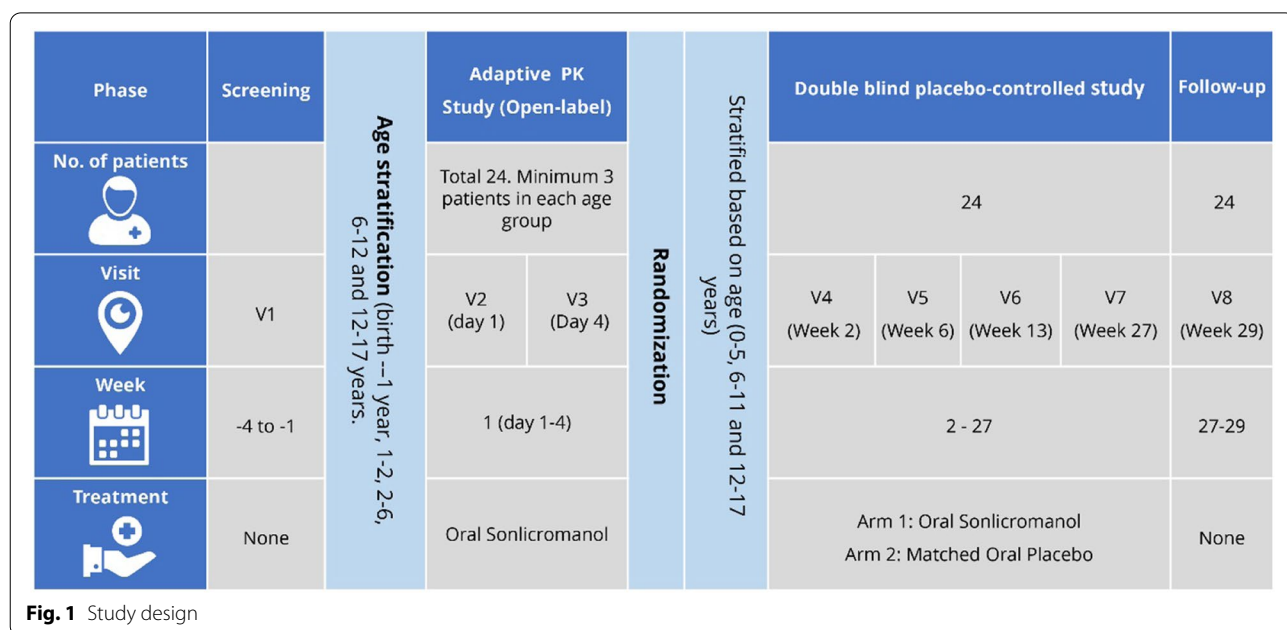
| Phase | Screening | Age stratification (birth –1 year, 1-2, 2-6, 6-12 and 12-17 years. | Adaptive PK Study (Open-label) | | Randomization | Stratified based on age (0-5, 6-11 and 12-17 years) | Double blind placebo-controlled study | | | | Follow-up |
|---|---|---|---|---|---|---|---|---|---|---|---|
| No. of patients | | | Total 24. Minimum 3 patients in each age group | | | | 24 | | | | 24 |
| Visit | V1 | | V2 (day 1) | V3 (Day 4) | | | V4 (Week 2) | V5 (Week 6) | V6 (Week 13) | V7 (Week 27) | V8 (Week 29) |
| Week | -4 to -1 | | 1 (day 1-4) | | | | 2 - 27 | | | | 27-29 |
| Treatment | None | | Oral Sonlicromanol | | | | Arm 1: Oral Sonlicromanol Arm 2: Matched Oral Placebo | | | | None |

**Fig. 1** Study design